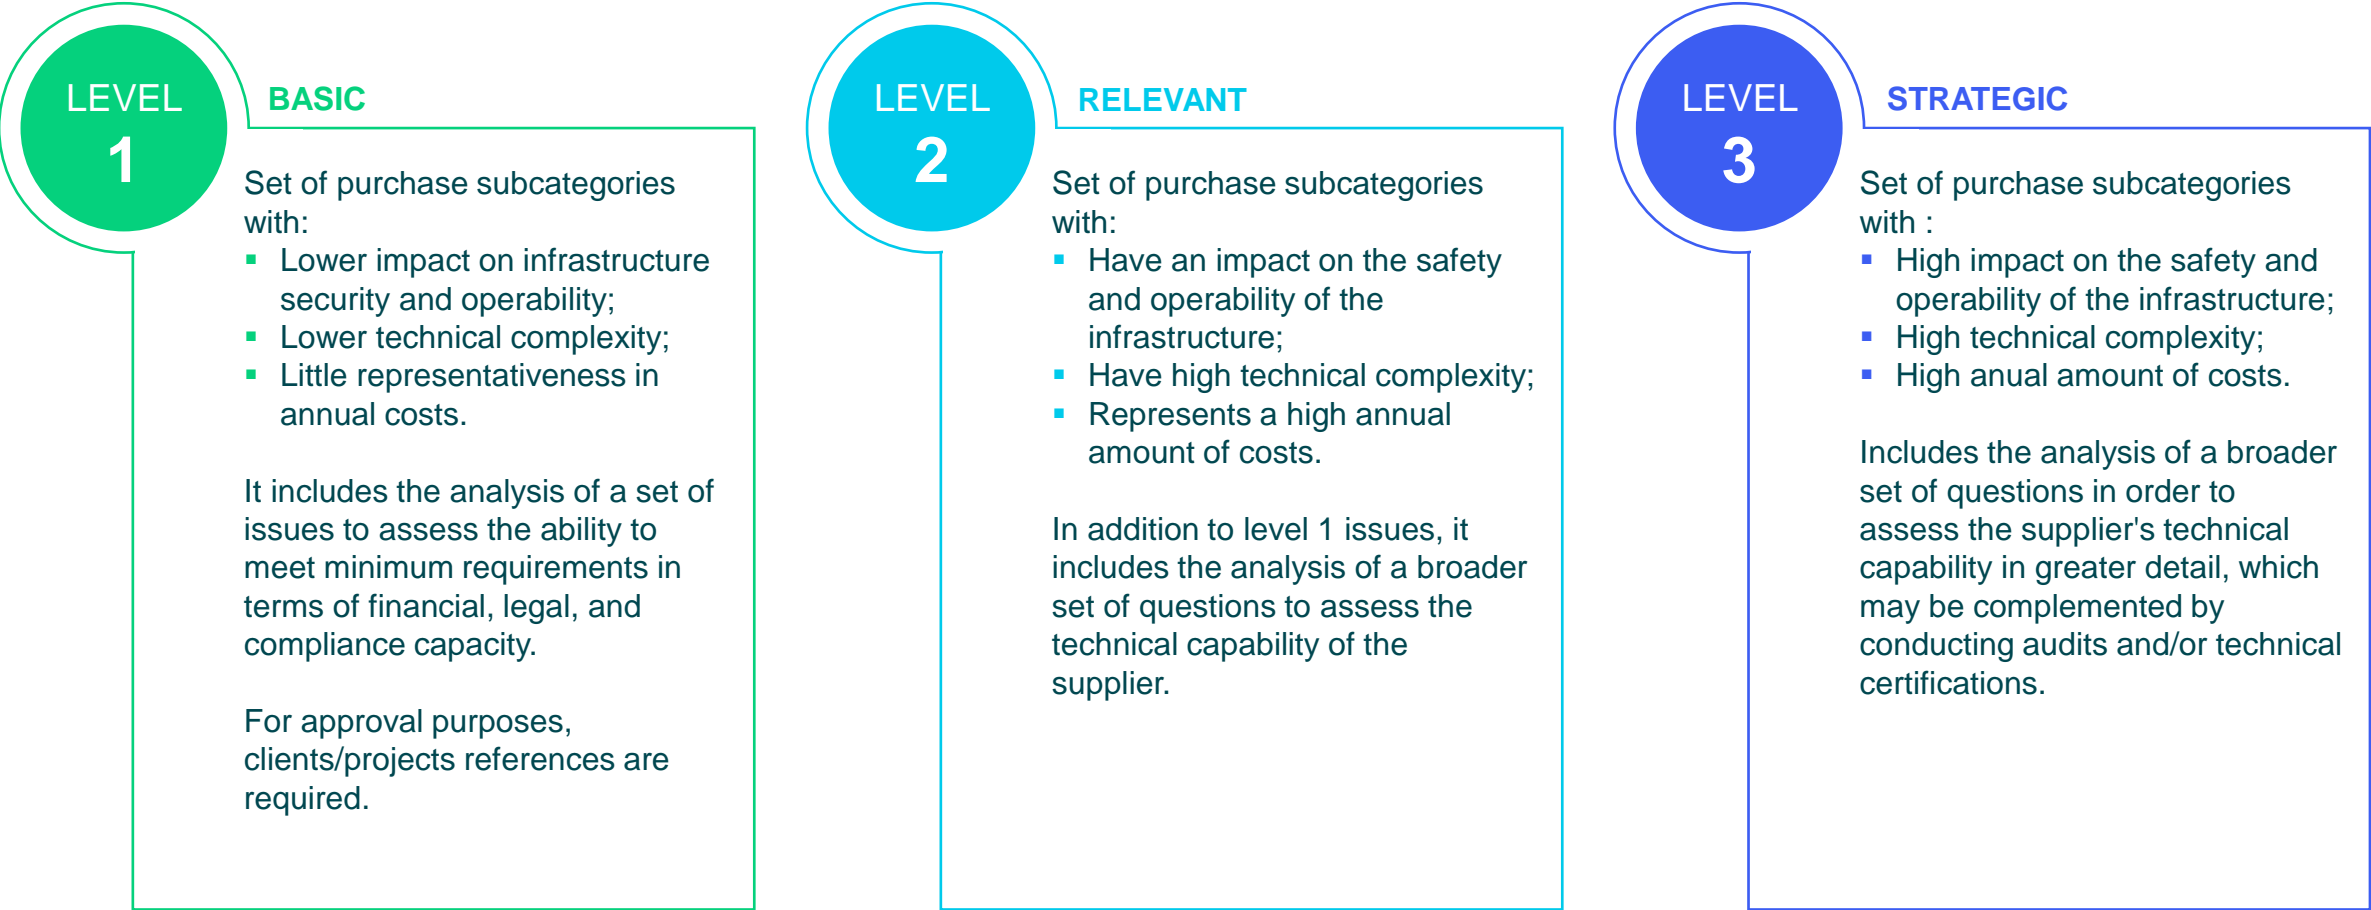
LEVEL
1

BASIC

Set of purchase subcategories with:
- Lower impact on infrastructure security and operability;
- Lower technical complexity;
- Little representativeness in annual costs.

It includes the analysis of a set of issues to assess the ability to meet minimum requirements in terms of financial, legal, and compliance capacity.

For approval purposes, clients/projects references are required.

LEVEL
2

RELEVANT

Set of purchase subcategories with:
- Have an impact on the safety and operability of the infrastructure;
- Have high technical complexity;
- Represents a high annual amount of costs.

In addition to level 1 issues, it includes the analysis of a broader set of questions to assess the technical capability of the supplier.

LEVEL
3

STRATEGIC

Set of purchase subcategories with :
- High impact on the safety and operability of the infrastructure;
- High technical complexity;
- High anual amount of costs.

Includes the analysis of a broader set of questions in order to assess the supplier's technical capability in greater detail, which may be complemented by conducting audits and/or technical certifications.